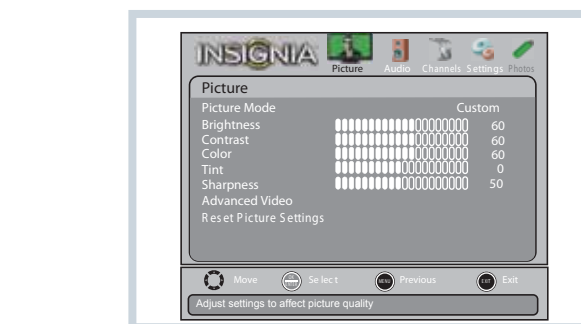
INSIGNIA Picture Audio Channels Settings Photos

Picture

| Picture Mode | Custom |
|---|---|
| Brightness | 60 |
| Contrast | 60 |
| Color | 60 |
| Tint | 0 |
| Sharpness | 50 |
| Advanced Video | |
| Reset Picture Settings | |

Move Select MENU Previous EXIT Exit

Adjust settings to affect picture quality